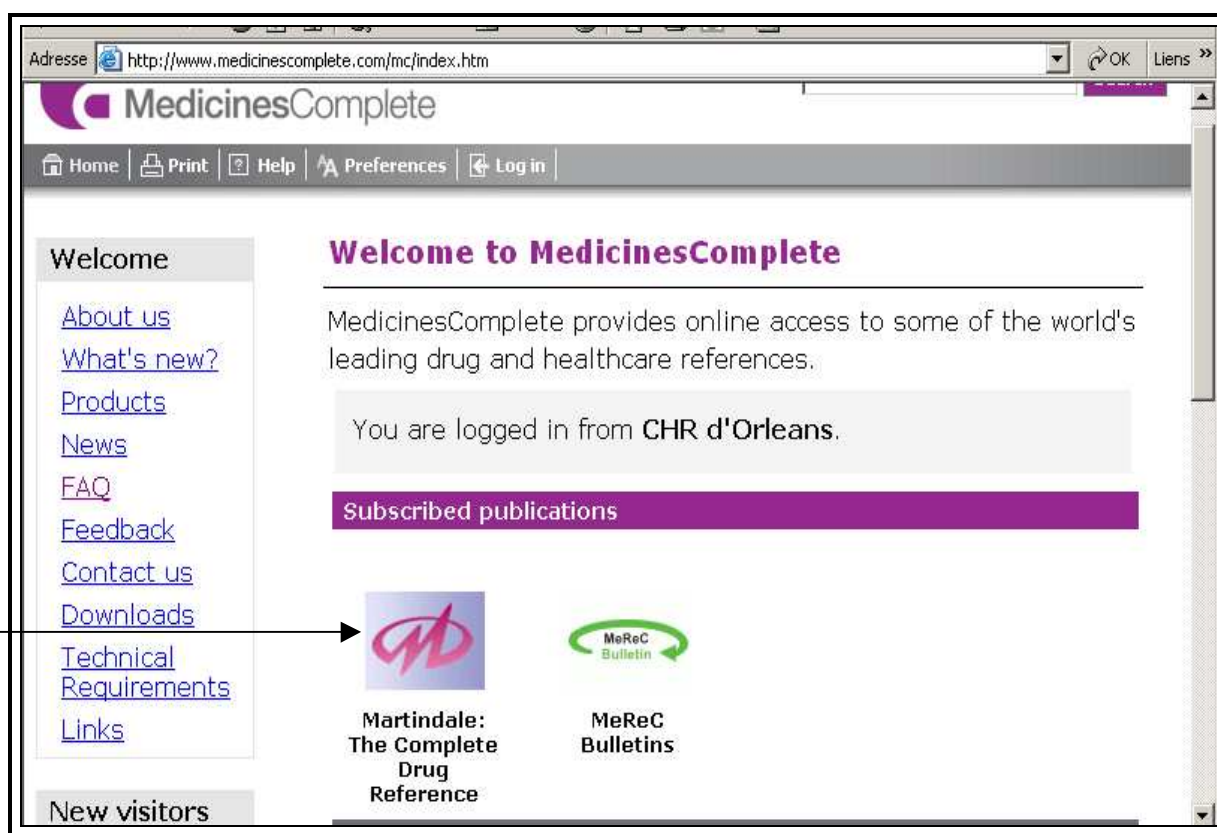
Adresse http://www.medicinescomplete.com/mc/index.htm OK Liens »

MedicinesComplete

Home | Print | Help | Preferences | Log in

Welcome

About us
What's new?
Products
News
FAQ
Feedback
Contact us
Downloads
Technical Requirements
Links

New visitors

Welcome to MedicinesComplete

MedicinesComplete provides online access to some of the world's leading drug and healthcare references.

You are logged in from CHR d'Orleans.

Subscribed publications

MeReC Bulletin

Martindale: The Complete Drug Reference

MeReC Bulletins